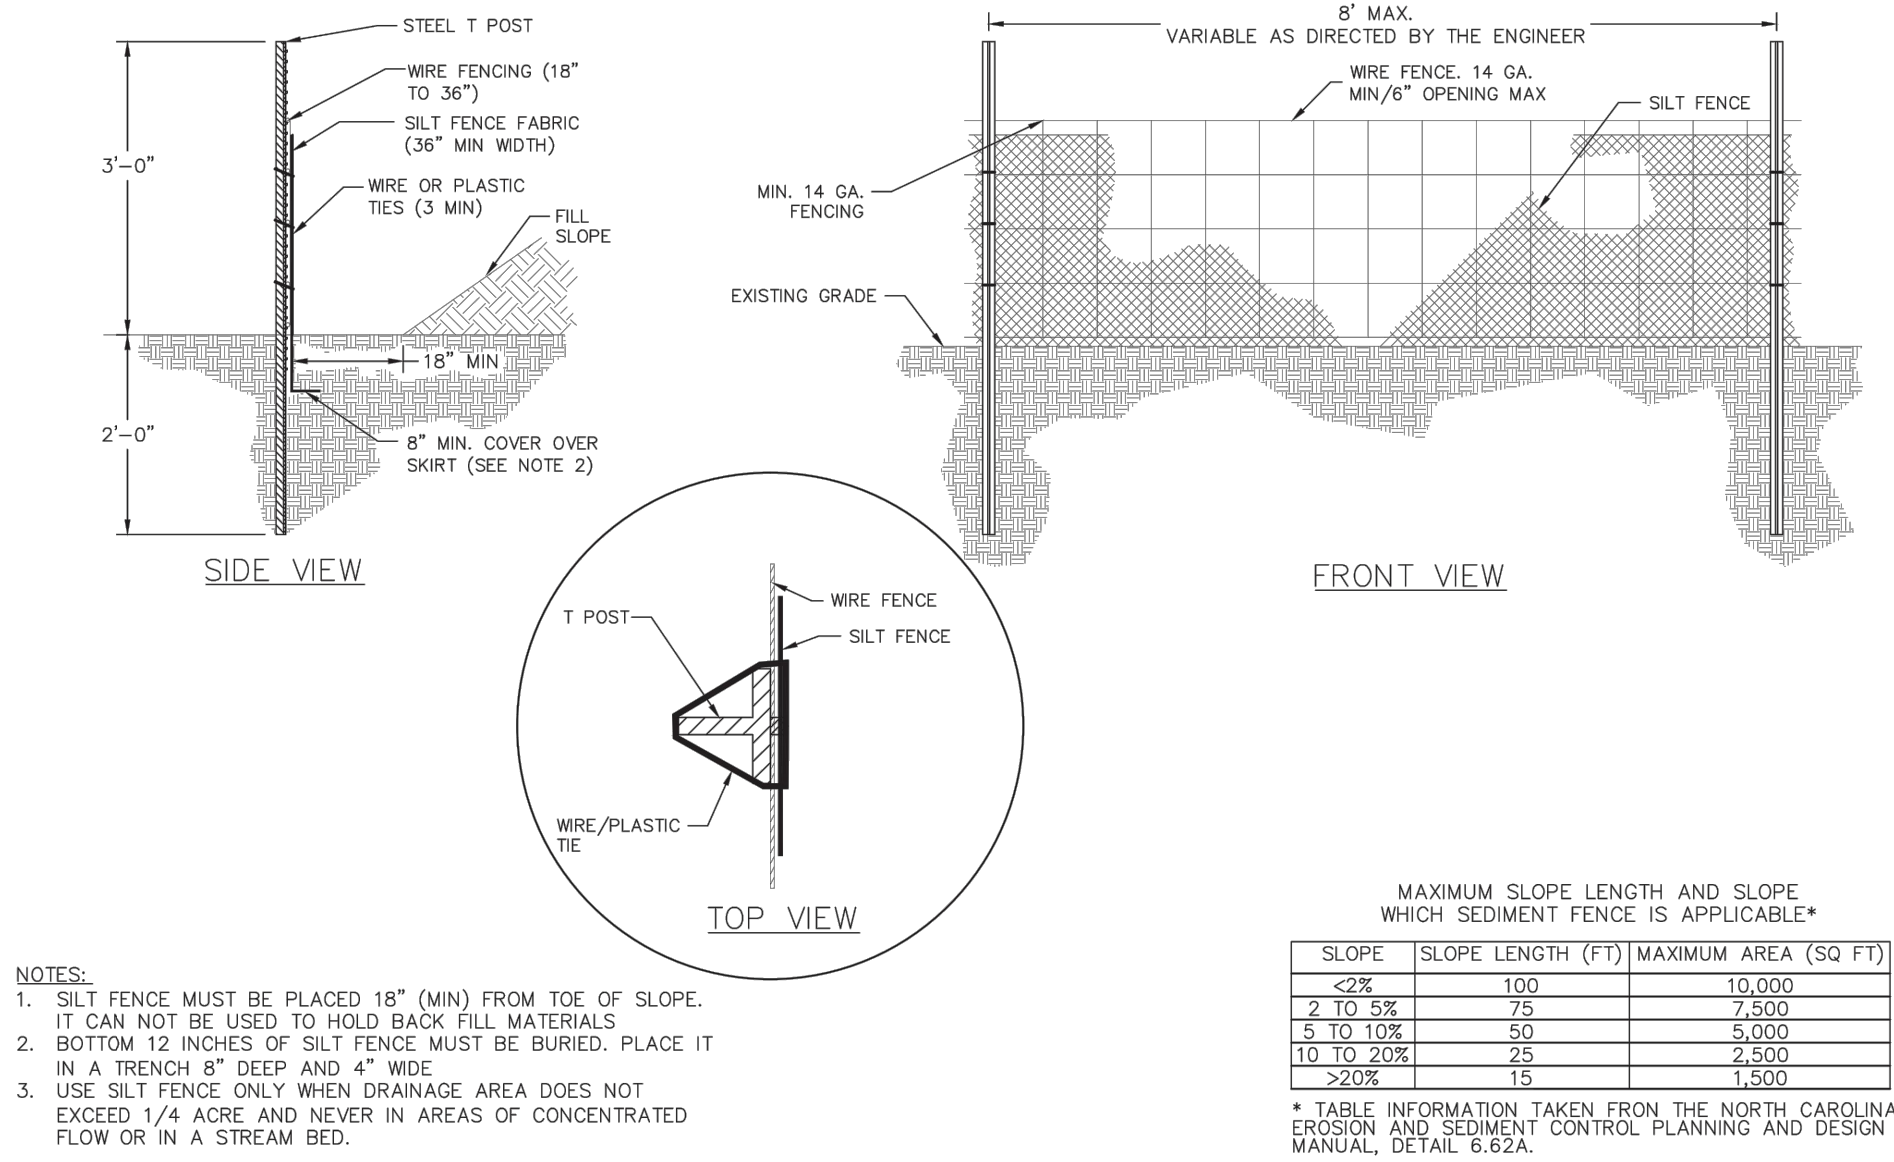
STEEL T POST

WIRE FENCING (18" TO 36")

SILT FENCE FABRIC (36" MIN WIDTH)

3'–0"

WIRE OR PLASTIC TIES (3 MIN)

FILL SLOPE

18" MIN

2'–0"

8" MIN. COVER OVER SKIRT (SEE NOTE 2)

SIDE VIEW

8' MAX.
VARIABLE AS DIRECTED BY THE ENGINEER

WIRE FENCE. 14 GA. MIN/6" OPENING MAX

SILT FENCE

MIN. 14 GA. FENCING

EXISTING GRADE

FRONT VIEW

T POST

WIRE FENCE

SILT FENCE

WIRE/PLASTIC TIE

TOP VIEW

MAXIMUM SLOPE LENGTH AND SLOPE WHICH SEDIMENT FENCE IS APPLICABLE*

| SLOPE | SLOPE LENGTH (FT) | MAXIMUM AREA (SQ FT) |
|---|---|---|
| <2% | 100 | 10,000 |
| 2 TO 5% | 75 | 7,500 |
| 5 TO 10% | 50 | 5,000 |
| 10 TO 20% | 25 | 2,500 |
| >20% | 15 | 1,500 |

* TABLE INFORMATION TAKEN FRON THE NORTH CAROLINA EROSION AND SEDIMENT CONTROL PLANNING AND DESIGN MANUAL, DETAIL 6.62A.

NOTES:
1. SILT FENCE MUST BE PLACED 18" (MIN) FROM TOE OF SLOPE. IT CAN NOT BE USED TO HOLD BACK FILL MATERIALS
2. BOTTOM 12 INCHES OF SILT FENCE MUST BE BURIED. PLACE IT IN A TRENCH 8" DEEP AND 4" WIDE
3. USE SILT FENCE ONLY WHEN DRAINAGE AREA DOES NOT EXCEED 1/4 ACRE AND NEVER IN AREAS OF CONCENTRATED FLOW OR IN A STREAM BED.